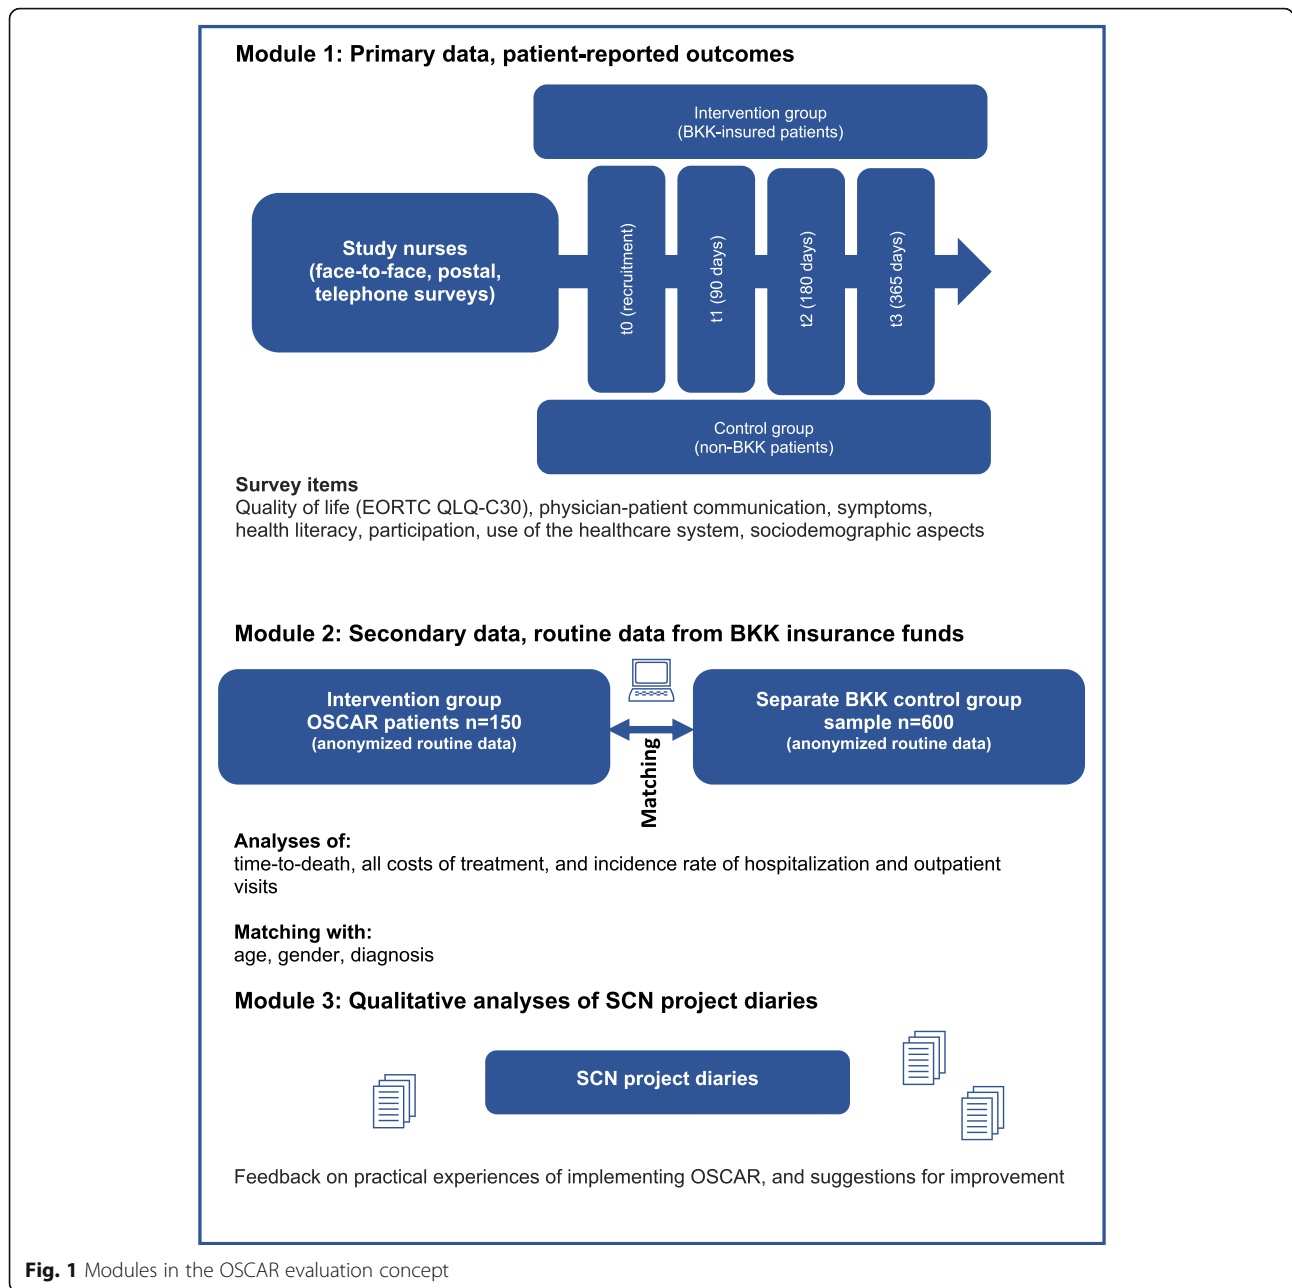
Module 1: Primary data, patient-reported outcomes

Intervention group
(BKK-insured patients)

Study nurses
(face-to-face, postal, telephone surveys)

t0 (recruitment)

t1 (90 days)

t2 (180 days)

t3 (365 days)

Control group
(non-BKK patients)

Survey items
Quality of life (EORTC QLQ-C30), physician-patient communication, symptoms, health literacy, participation, use of the healthcare system, sociodemographic aspects

Module 2: Secondary data, routine data from BKK insurance funds

Intervention group
OSCAR patients n=150
(anonymized routine data)

Matching

Separate BKK control group sample n=600
(anonymized routine data)

Analyses of:
time-to-death, all costs of treatment, and incidence rate of hospitalization and outpatient visits

Matching with:
age, gender, diagnosis

Module 3: Qualitative analyses of SCN project diaries

SCN project diaries

Feedback on practical experiences of implementing OSCAR, and suggestions for improvement

Fig. 1 Modules in the OSCAR evaluation concept